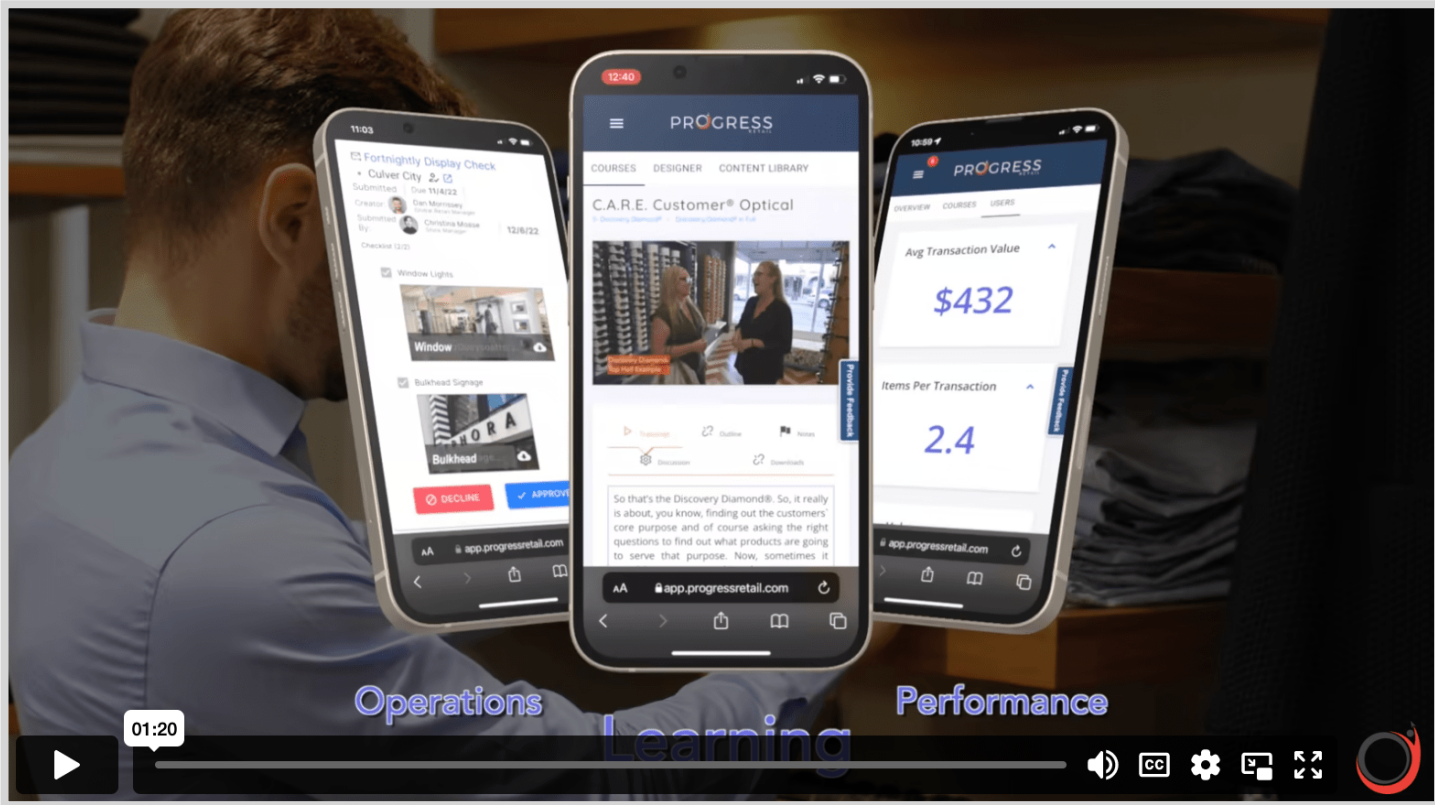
11:03

Fortnightly Display Check
• Culver City
Submitted Due 11/4/22
Creator Dan Morrissey
Submitted By: Christina Moose 12/6/22
Checklist (2/2)
Window Lights
Window
Bulkhead Signage
Bulkhead
DECLINE
APPROVE
AA app.progressretail.com

12:40

PROGRESS RETAIL
COURSES DESIGNER CONTENT LIBRARY
C.A.R.E. Customer® Optical
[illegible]
Provide Feedback
Transcript Outline Notes
Discussion Downloads
So that's the Discovery Diamond®. So, it really is about, you know, finding out the customers' core purpose and of course asking the right questions to find out what products are going to serve that purpose. Now, sometimes it
AA app.progressretail.com

10:59

PROGRESS RETAIL
OVERVIEW COURSES USERS
Avg Transaction Value
$432
Items Per Transaction
2.4
Provide Feedback
app.progressretail.com

Operations
Learning
Performance

01:20
CC